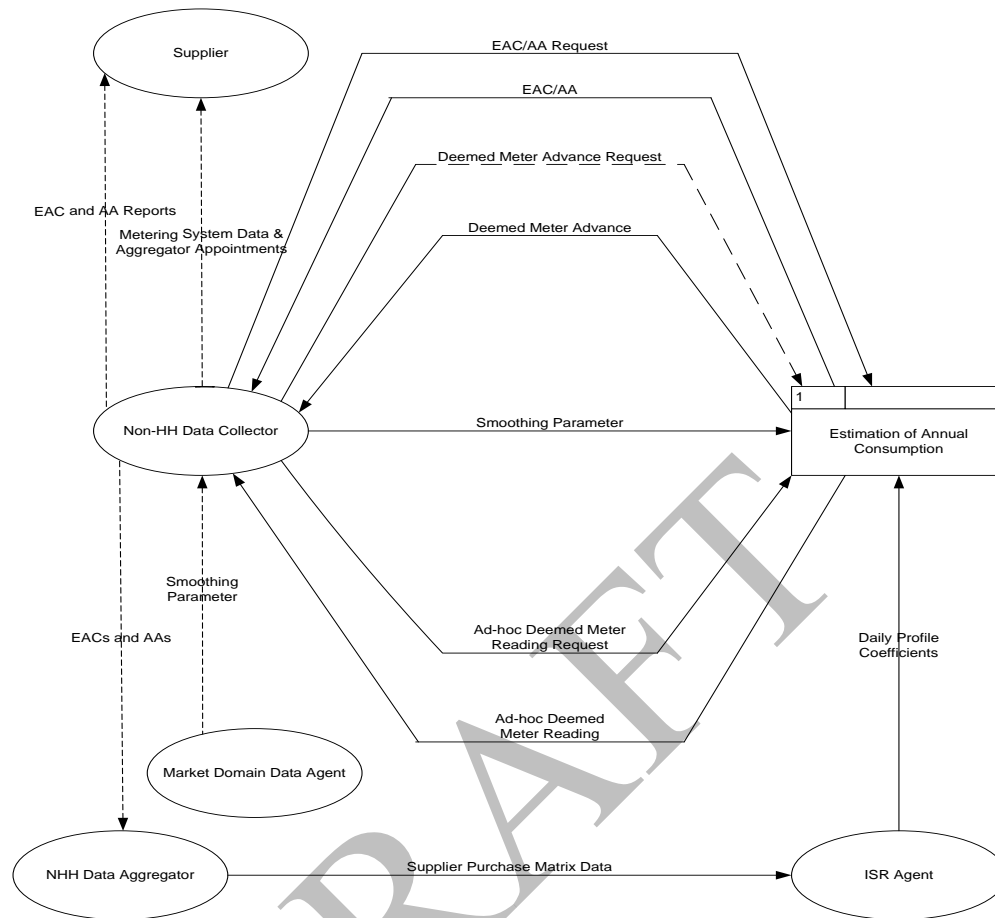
Supplier

EAC/AA Request

EAC/AA

Deemed Meter Advance Request

EAC and AA Reports

Metering System Data & Aggregator Appointments

Deemed Meter Advance

1

Non-HH Data Collector

Smoothing Parameter

Estimation of Annual Consumption

Smoothing Parameter

EACs and AAs

Ad-hoc Deemed Meter Reading Request

Daily Profile Coefficients

Ad-hoc Deemed Meter Reading

Market Domain Data Agent

NHH Data Aggregator

Supplier Purchase Matrix Data

ISR Agent

DRAFT